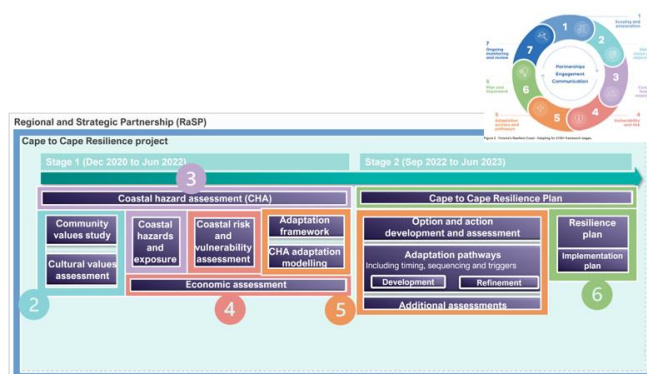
1 Scoping and preparation
2
3
4 Vulnerability and risk
5 Adaptation actions and pathways
6 Plan and implement
7 Ongoing monitoring and review
Partnerships
Engagement
Communication
Figure 2: Victoria's Resilient Coast – Adapting for 2100+ framework stages

Regional and Strategic Partnership (RaSP)

Cape to Cape Resilience project

Stage 1 (Dec 2020 to Jun 2022)

Stage 2 (Sep 2022 to Jun 2023)

3

Coastal hazard assessment (CHA)

Cape to Cape Resilience Plan

Community values study

Cultural values assessment

Coastal hazards and exposure

Coastal risk and vulnerability assessment

Adaptation framework

CHA adaptation modelling

Economic assessment

Option and action development and assessment

Adaptation pathways
Including timing, sequencing and triggers

Development

Refinement

Additional assessments

Resilience plan

Implementation plan

2

4

5

6